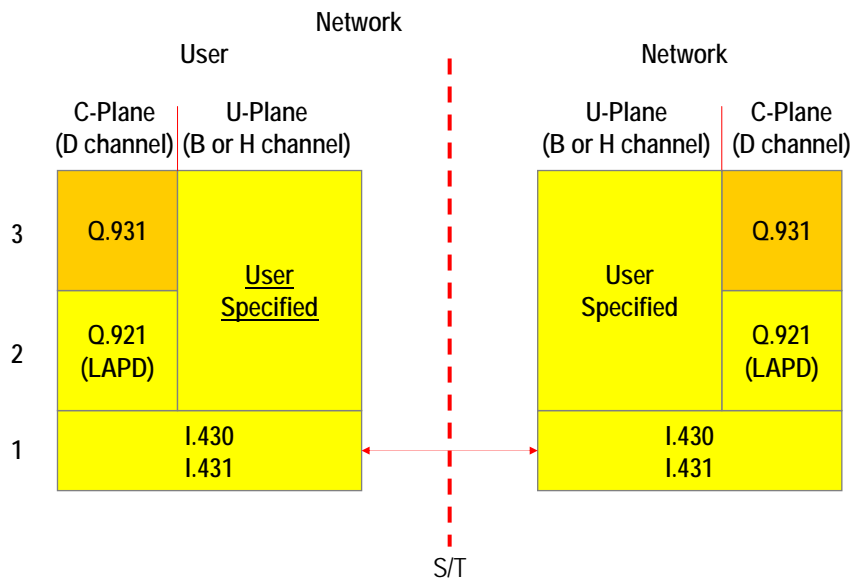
Network

User

Network

C-Plane (D channel)

U-Plane (B or H channel)

U-Plane (B or H channel)

C-Plane (D channel)

3

Q.931

User Specified

User Specified

Q.931

2

Q.921 (LAPD)

Q.921 (LAPD)

1

I.430
I.431

I.430
I.431

S/T